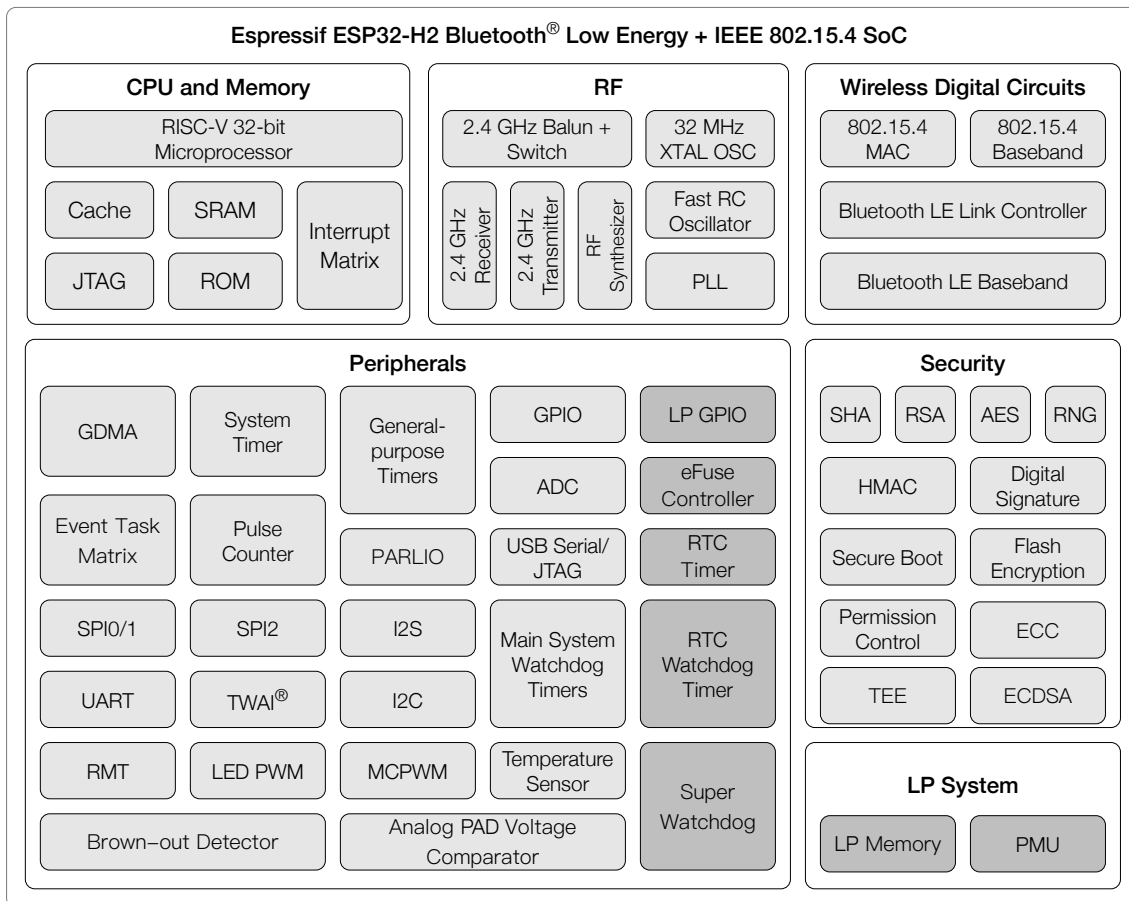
Espressif ESP32-H2 Bluetooth® Low Energy + IEEE 802.15.4 SoC

CPU and Memory

RISC-V 32-bit Microprocessor

Cache

SRAM

Interrupt Matrix

JTAG

ROM

RF

2.4 GHz Balun + Switch

32 MHz XTAL OSC

2.4 GHz Receiver

2.4 GHz Transmitter

RF Synthesizer

Fast RC Oscillator

PLL

Wireless Digital Circuits

802.15.4 MAC

802.15.4 Baseband

Bluetooth LE Link Controller

Bluetooth LE Baseband

Peripherals

GDMA

System Timer

General-purpose Timers

GPIO

LP GPIO

ADC

eFuse Controller

Event Task Matrix

Pulse Counter

PARLIO

USB Serial/ JTAG

RTC Timer

SPI0/1

SPI2

I2S

Main System Watchdog Timers

RTC Watchdog Timer

UART

TWAI®

I2C

RMT

LED PWM

MCPWM

Temperature Sensor

Super Watchdog

Brown–out Detector

Analog PAD Voltage Comparator

Security

SHA

RSA

AES

RNG

HMAC

Digital Signature

Secure Boot

Flash Encryption

Permission Control

ECC

TEE

ECDSA

LP System

LP Memory

PMU